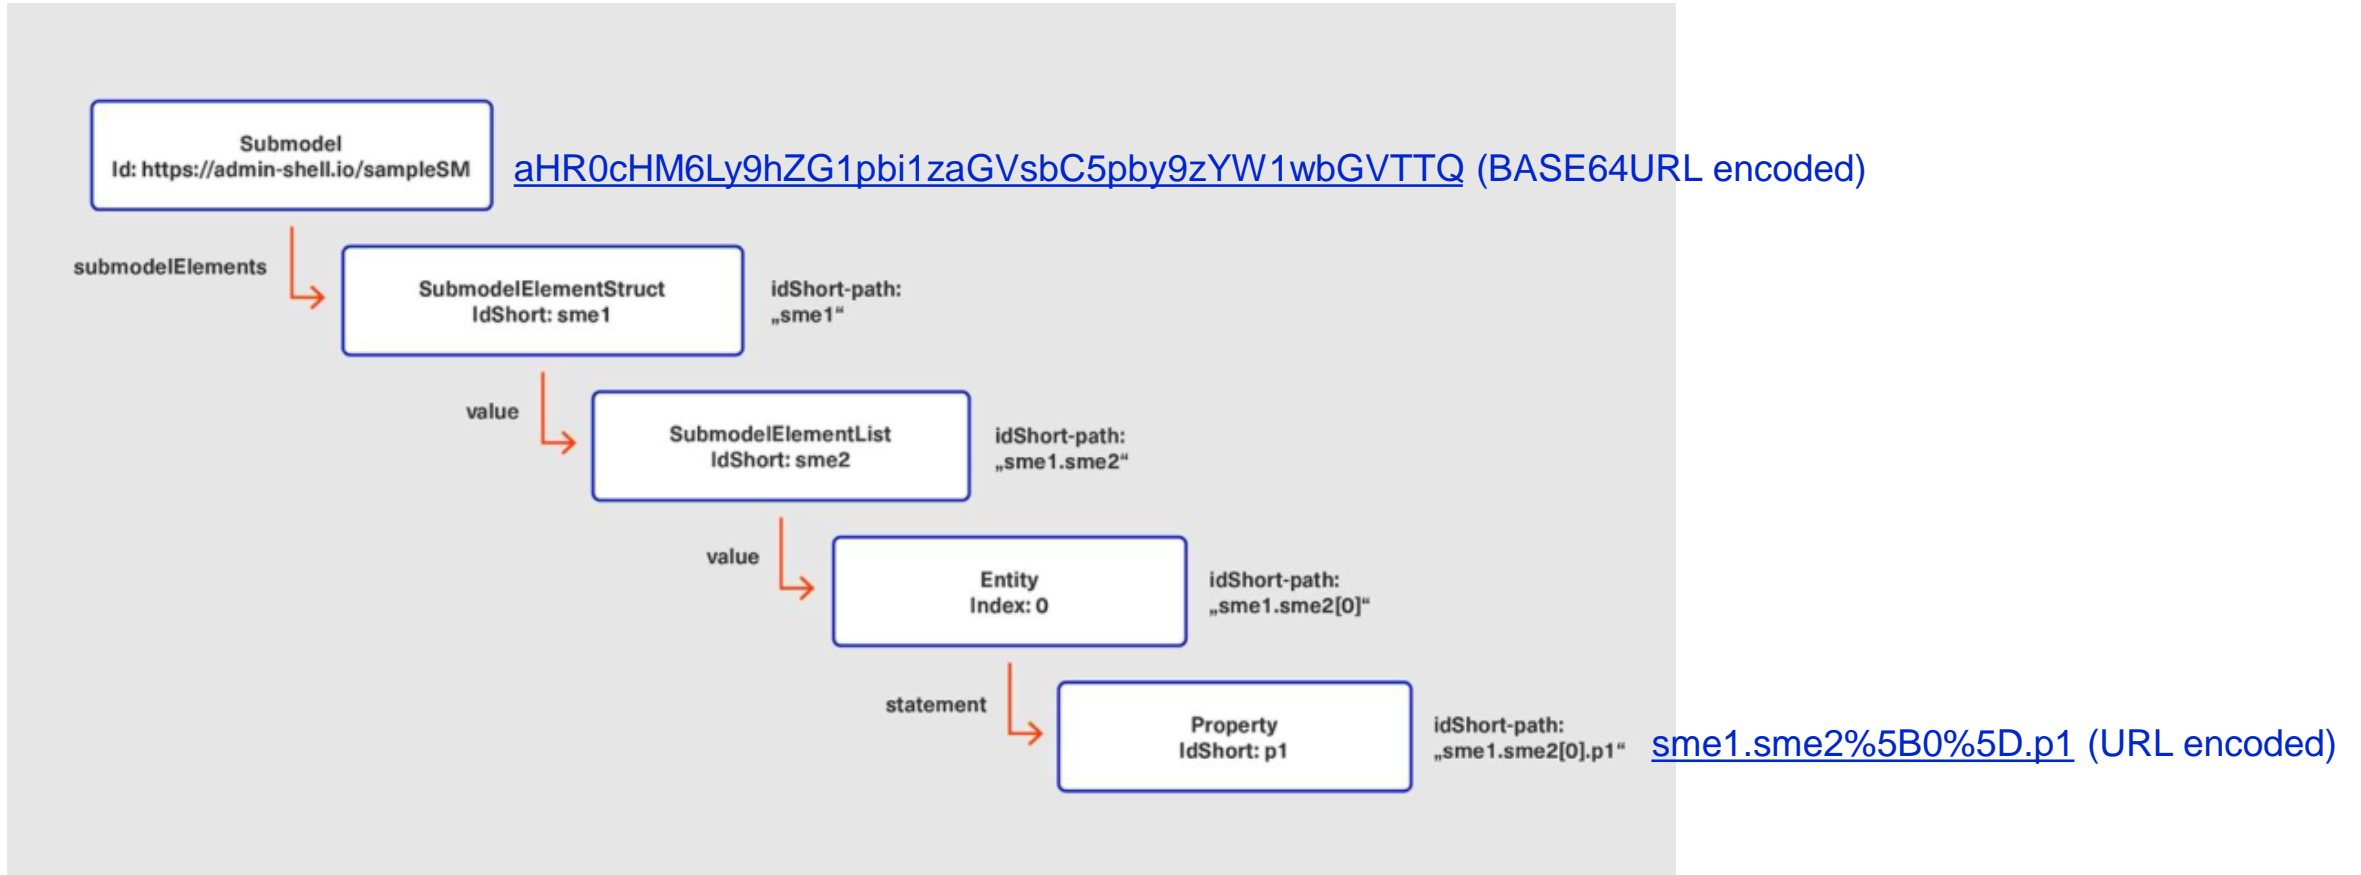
Submodel
Id: https://admin-shell.io/sampleSM

aHR0cHM6Ly9hZG1pbi1zaGVsbC5pby9zYW1wbGVTTQ (BASE64URL encoded)

submodelElements

SubmodelElementStruct
IdShort: sme1

idShort-path:
„sme1“

value

SubmodelElementList
IdShort: sme2

idShort-path:
„sme1.sme2“

value

Entity
Index: 0

idShort-path:
„sme1.sme2[0]“

statement

Property
IdShort: p1

idShort-path:
„sme1.sme2[0].p1“

sme1.sme2%5B0%5D.p1 (URL encoded)